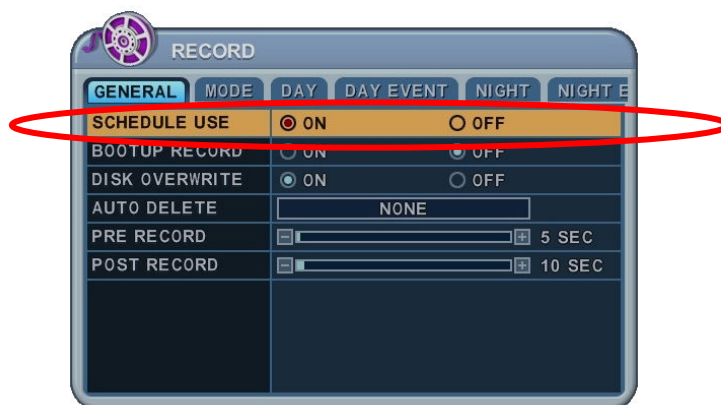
RECORD

GENERAL | MODE | DAY | DAY EVENT | NIGHT | NIGHT E

| | | |
|---|---|---|
| SCHEDULE USE | ON | OFF |
| BOOTUP RECORD | ON | OFF |
| DISK OVERWRITE | ON | OFF |
| AUTO DELETE | NONE | |
| PRE RECORD | 5 SEC | |
| POST RECORD | 10 SEC | |